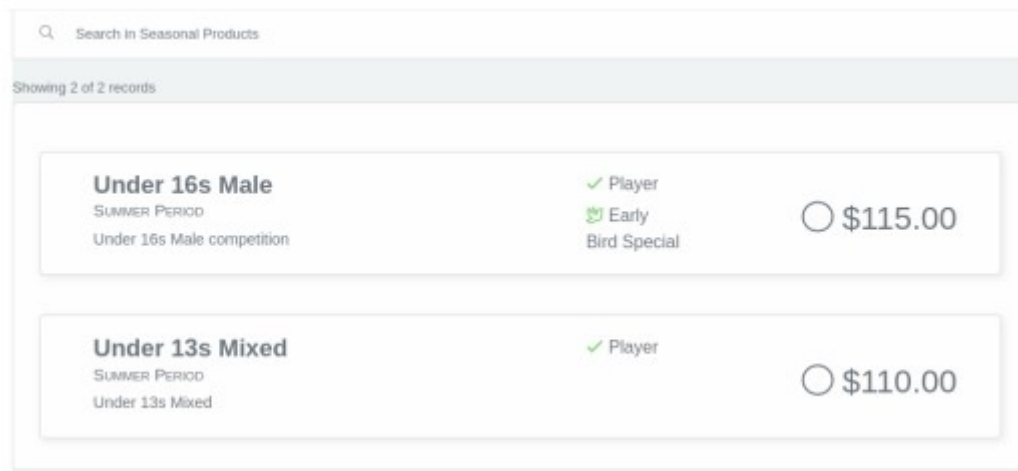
Search in Seasonal Products

Showing 2 of 2 records

Under 16s Male
Summer Period
Under 16s Male competition

Player
Early Bird Special

$115.00

Under 13s Mixed
Summer Period
Under 13s Mixed

Player

$110.00